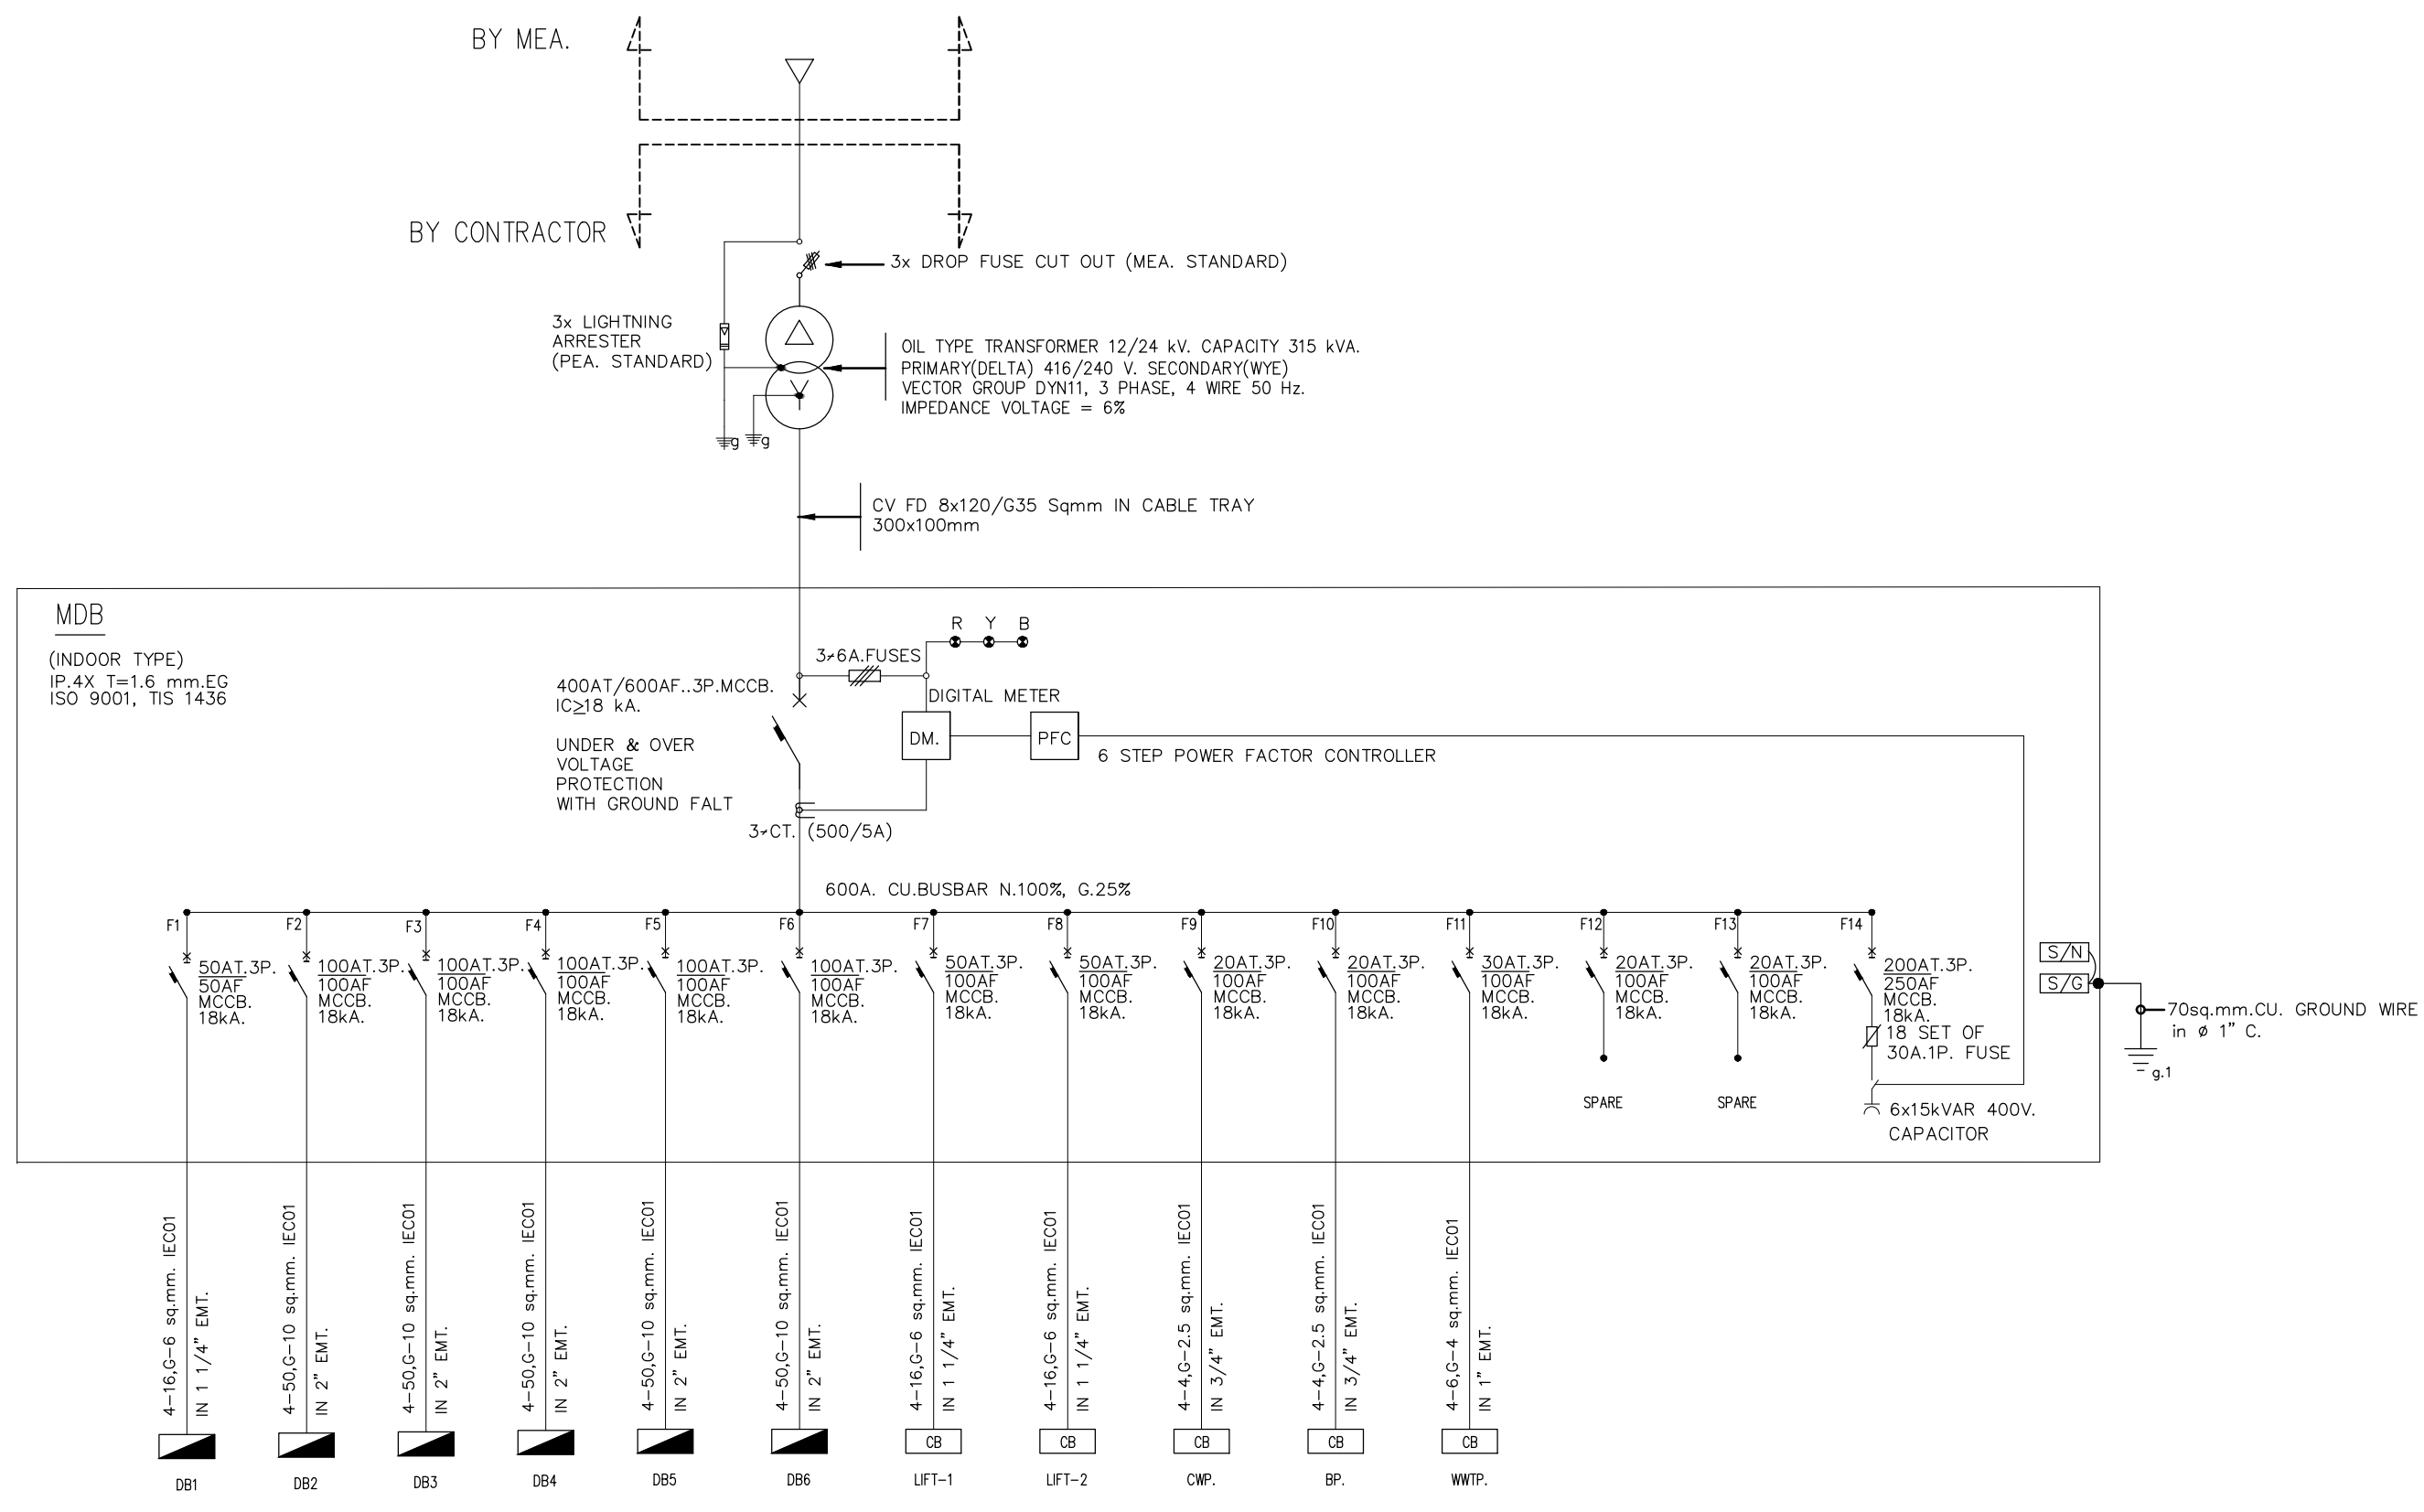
BY MEA.

BY CONTRACTOR

3x DROP FUSE CUT OUT (MEA. STANDARD)

3x LIGHTNING ARRESTER (PEA. STANDARD)

OIL TYPE TRANSFORMER 12/24 kV. CAPACITY 315 kVA.
PRIMARY(DELTA) 416/240 V. SECONDARY(WYE)
VECTOR GROUP DYN11, 3 PHASE, 4 WIRE 50 Hz.
IMPEDANCE VOLTAGE = 6%

g g

CV FD 8x120/G35 Sqmm IN CABLE TRAY
300x100mm

MDB

(INDOOR TYPE)
IP.4X T=1.6 mm.EG
ISO 9001, TIS 1436

R Y B

3⌀6A.FUSES

400AT/600AF..3P.MCCB.
IC≥18 kA.

DIGITAL METER

DM.

PFC

6 STEP POWER FACTOR CONTROLLER

UNDER & OVER VOLTAGE PROTECTION WITH GROUND FALT

3⌀CT. (500/5A)

600A. CU.BUSBAR N.100%, G.25%

F1 50AT.3P. 50AF MCCB. 18kA.
F2 100AT.3P. 100AF MCCB. 18kA.
F3 100AT.3P. 100AF MCCB. 18kA.
F4 100AT.3P. 100AF MCCB. 18kA.
F5 100AT.3P. 100AF MCCB. 18kA.
F6 100AT.3P. 100AF MCCB. 18kA.
F7 50AT.3P. 100AF MCCB. 18kA.
F8 50AT.3P. 100AF MCCB. 18kA.
F9 20AT.3P. 100AF MCCB. 18kA.
F10 20AT.3P. 100AF MCCB. 18kA.
F11 30AT.3P. 100AF MCCB. 18kA.
F12 20AT.3P. 100AF MCCB. 18kA.
F13 20AT.3P. 100AF MCCB. 18kA.
F14 200AT.3P. 250AF MCCB. 18kA.

18 SET OF 30A.1P. FUSE

SPARE
SPARE

6x15kVAR 400V. CAPACITOR

S/N
S/G

70sq.mm.CU. GROUND WIRE in ⌀ 1" C.

g.1

4–16,G–6 sq.mm. IEC01 IN 1 1/4" EMT.
4–50,G–10 sq.mm. IEC01 IN 2" EMT.
4–50,G–10 sq.mm. IEC01 IN 2" EMT.
4–50,G–10 sq.mm. IEC01 IN 2" EMT.
4–50,G–10 sq.mm. IEC01 IN 2" EMT.
4–50,G–10 sq.mm. IEC01 IN 2" EMT.
4–16,G–6 sq.mm. IEC01 IN 1 1/4" EMT.
4–16,G–6 sq.mm. IEC01 IN 1 1/4" EMT.
4–4,G–2.5 sq.mm. IEC01 IN 3/4" EMT.
4–4,G–2.5 sq.mm. IEC01 IN 3/4" EMT.
4–6,G–4 sq.mm. IEC01 IN 1" EMT.

CB CB CB CB CB

DB1 DB2 DB3 DB4 DB5 DB6 LIFT–1 LIFT–2 CWP. BP. WWTP.